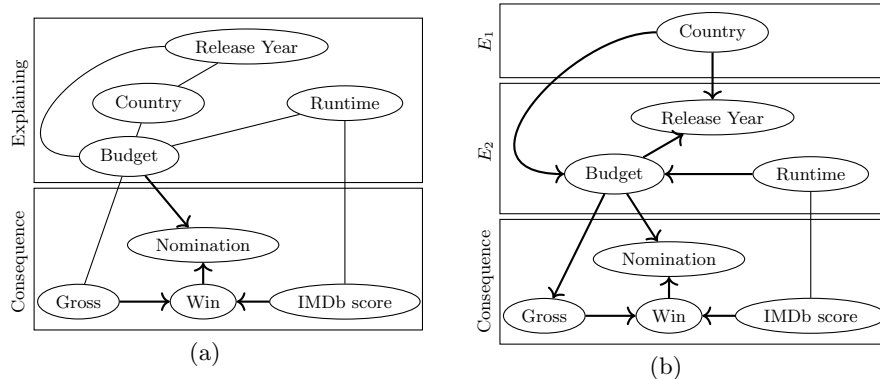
Explaining

Release Year

Country

Runtime

Budget

Consequence

Nomination

Gross

Win

IMDb score

(a)

$E_1$

Country

$E_2$

Release Year

Budget

Runtime

Consequence

Nomination

Gross

Win

IMDb score

(b)